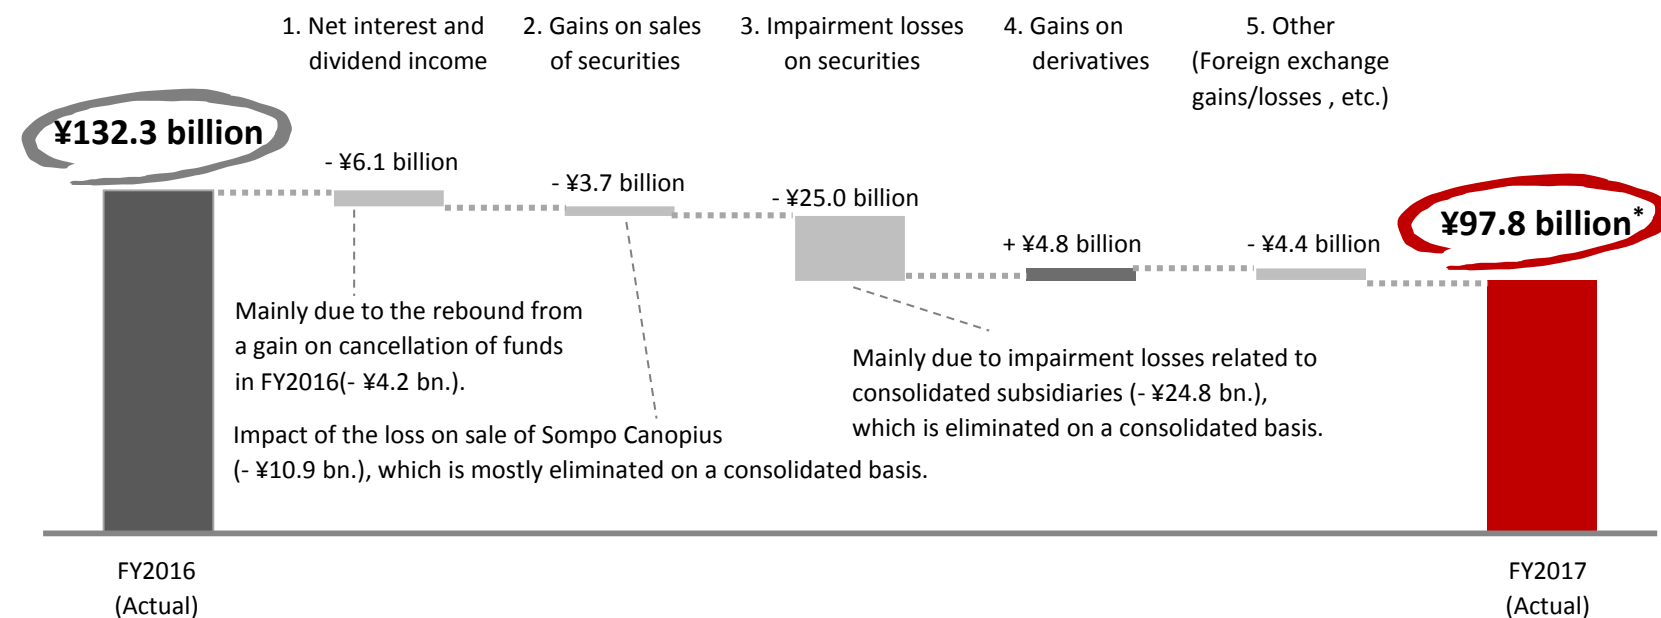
1. Net interest and dividend income

2. Gains on sales of securities

3. Impairment losses on securities

4. Gains on derivatives

5. Other (Foreign exchange gains/losses , etc.)

¥132.3 billion

- ¥6.1 billion

- ¥3.7 billion

- ¥25.0 billion

+ ¥4.8 billion

- ¥4.4 billion

¥97.8 billion*

Mainly due to the rebound from a gain on cancellation of funds in FY2016(- ¥4.2 bn.).

Impact of the loss on sale of Sompo Canopius (- ¥10.9 bn.), which is mostly eliminated on a consolidated basis.

Mainly due to impairment losses related to consolidated subsidiaries (- ¥24.8 bn.), which is eliminated on a consolidated basis.

FY2016 (Actual)

FY2017 (Actual)